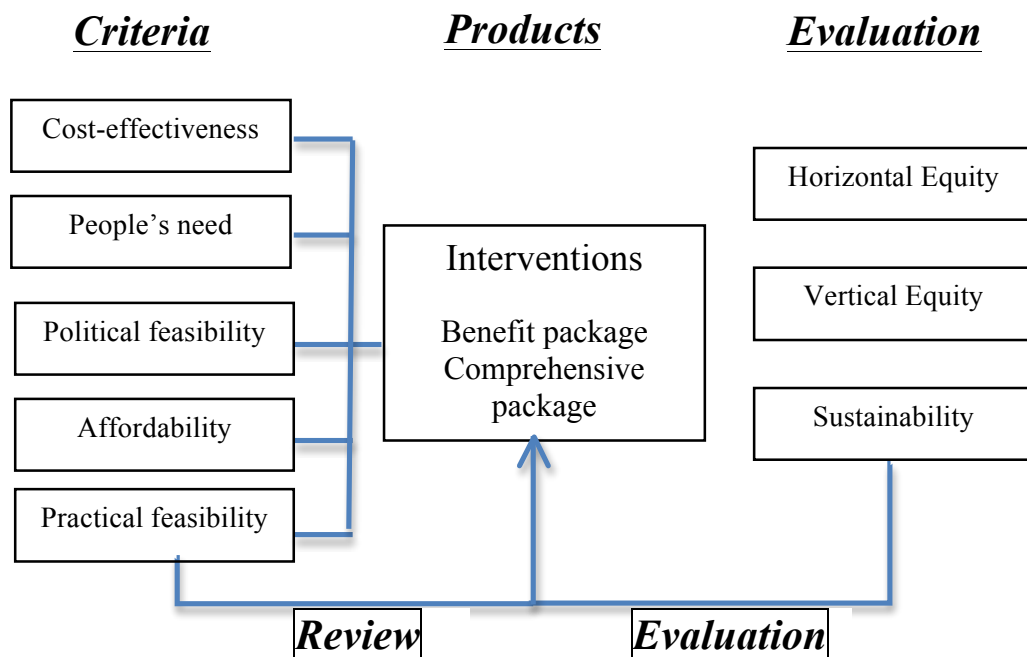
Criteria

Products

Evaluation

Cost-effectiveness

People's need

Political feasibility

Affordability

Practical feasibility

Interventions

Benefit package
Comprehensive package

Horizontal Equity

Vertical Equity

Sustainability

Review

Evaluation